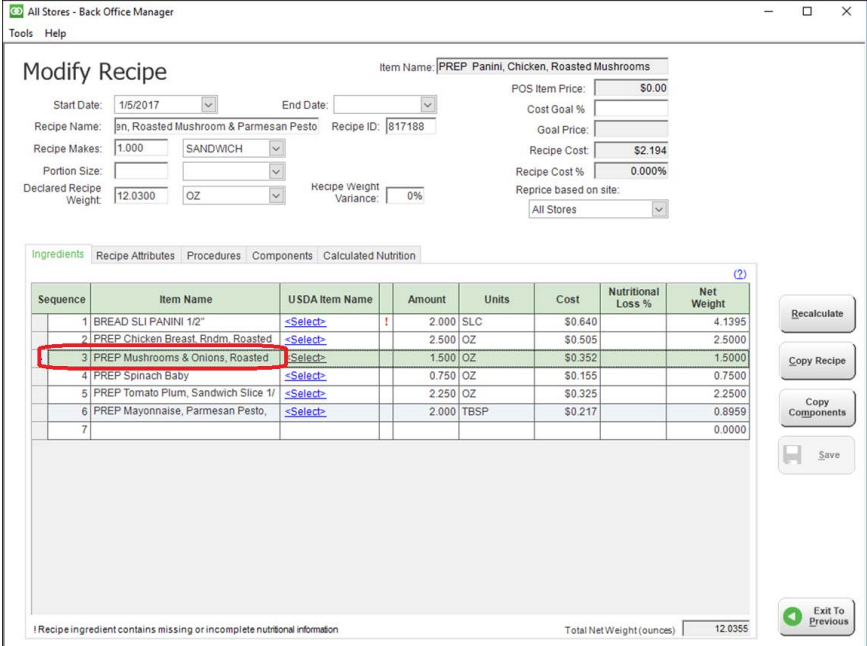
All Stores - Back Office Manager

Tools Help

Modify Recipe

Item Name: PREP Panini, Chicken, Roasted Mushrooms

Start Date: 1/5/2017
End Date:
Recipe Name: en, Roasted Mushroom & Parmesan Pesto
Recipe ID: 817188
Recipe Makes: 1.000 SANDWICH
Portion Size:
Declared Recipe Weight: 12.0300 OZ
Recipe Weight Variance: 0%

POS Item Price: $0.00
Cost Goal %
Goal Price:
Recipe Cost: $2.194
Recipe Cost % 0.000%
Reprice based on site:
All Stores

Ingredients | Recipe Attributes | Procedures | Components | Calculated Nutrition

(2)

| Sequence | Item Name | USDA Item Name | | Amount | Units | Cost | Nutritional Loss % | Net Weight |
|---|---|---|---|---|---|---|---|---|
| 1 | BREAD SLI PANINI 1/2" | <Select> | ! | 2.000 | SLC | $0.640 | | 4.1395 |
| 2 | PREP Chicken Breast, Rndm, Roasted | <Select> | | 2.500 | OZ | $0.505 | | 2.5000 |
| 3 | PREP Mushrooms & Onions, Roasted | <Select> | | 1.500 | OZ | $0.352 | | 1.5000 |
| 4 | PREP Spinach Baby | <Select> | | 0.750 | OZ | $0.155 | | 0.7500 |
| 5 | PREP Tomato Plum, Sandwich Slice 1/ | <Select> | | 2.250 | OZ | $0.325 | | 2.2500 |
| 6 | PREP Mayonnaise, Parmesan Pesto, | <Select> | | 2.000 | TBSP | $0.217 | | 0.8959 |
| 7 | | | | | | | | 0.0000 |

Recalculate
Copy Recipe
Copy Components
Save

! Recipe ingredient contains missing or incomplete nutritional information

Total Net Weight (ounces) 12.0355

Exit To Previous